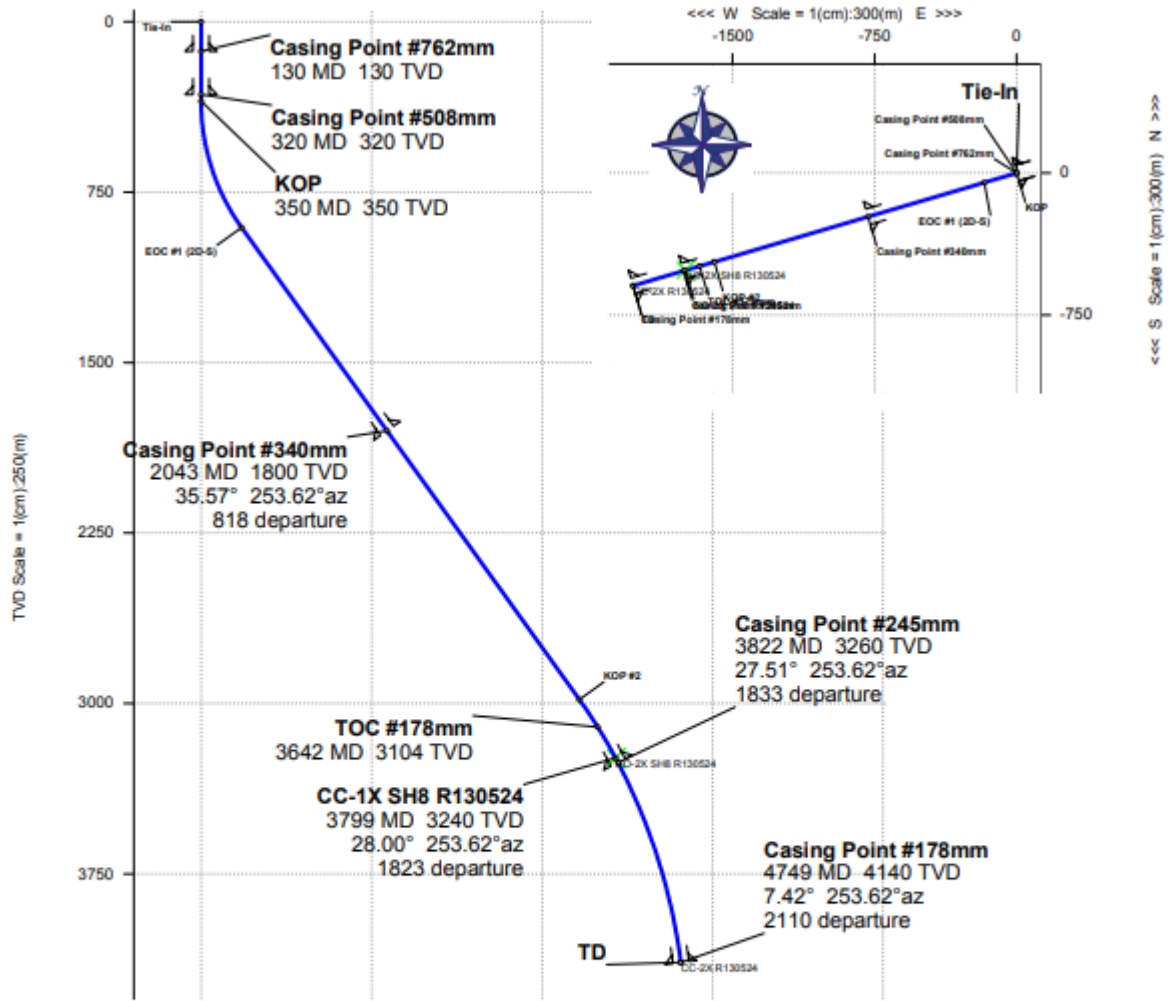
<<< W Scale = 1(cm):300(m) E >>>

-1500 -750 0

N

Tie-In

Casing Point #508mm

Casing Point #762mm

0

KOP

EOC #1 (2D-S)

Casing Point #340mm

-750

<<< S Scale = 1(cm):300(m) N >>>

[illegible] SH8 R130524

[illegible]2X R130524

Casing Point #178mm

0

Tie-In

Casing Point #762mm
130 MD 130 TVD

Casing Point #508mm
320 MD 320 TVD

750

KOP
350 MD 350 TVD

EOC #1 (2D-S)

1500

TVD Scale = 1(cm):250(m)

Casing Point #340mm
2043 MD 1800 TVD
35.57° 253.62°az
818 departure

2250

Casing Point #245mm
3822 MD 3260 TVD
27.51° 253.62°az
1833 departure

KOP #2

3000

TOC #178mm
3642 MD 3104 TVD

CC-2X SH8 R130524

CC-1X SH8 R130524
3799 MD 3240 TVD
28.00° 253.62°az
1823 departure

3750

Casing Point #178mm
4749 MD 4140 TVD
7.42° 253.62°az
2110 departure

TD

CC-2X R130524